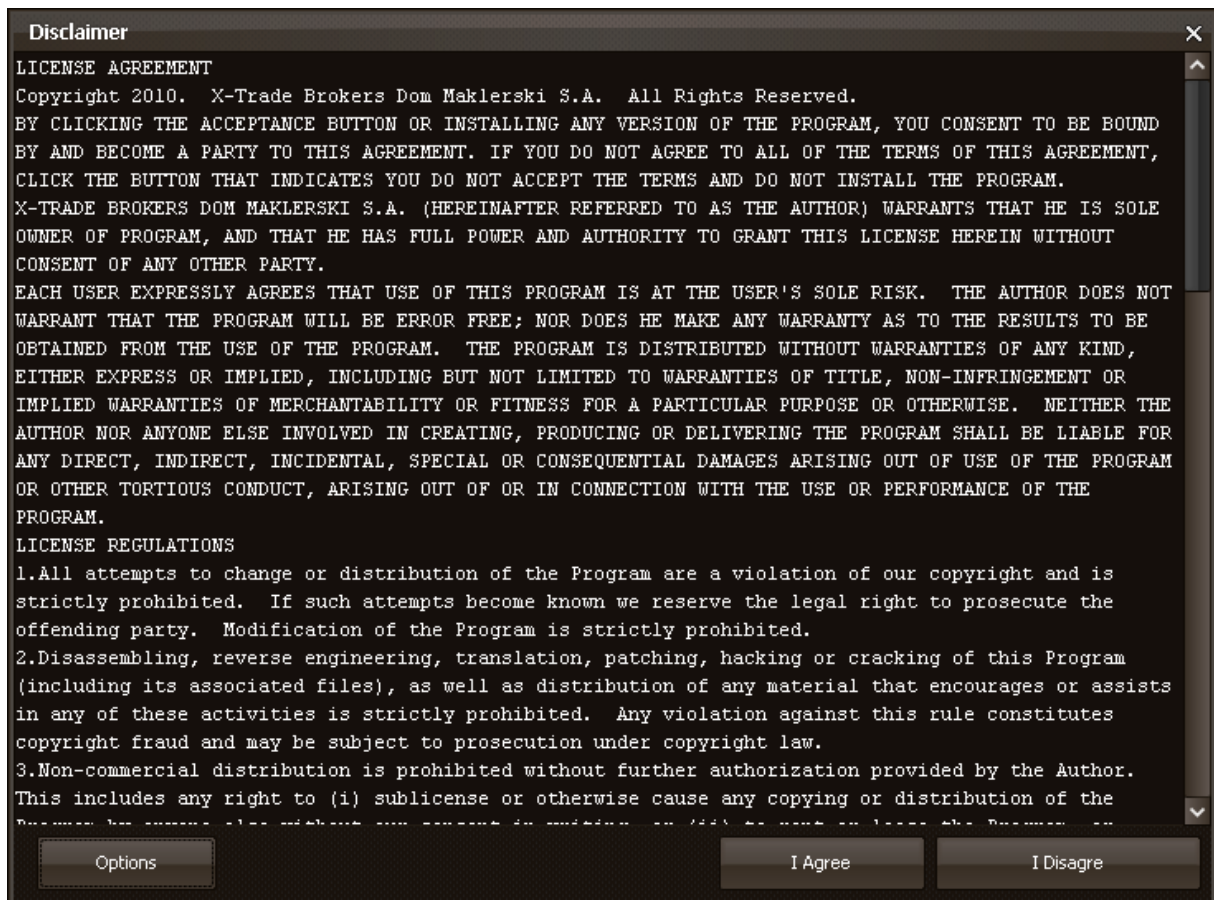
Disclaimer

LICENSE AGREEMENT
Copyright 2010.  X-Trade Brokers Dom Maklerski S.A.  All Rights Reserved.
BY CLICKING THE ACCEPTANCE BUTTON OR INSTALLING ANY VERSION OF THE PROGRAM, YOU CONSENT TO BE BOUND BY AND BECOME A PARTY TO THIS AGREEMENT. IF YOU DO NOT AGREE TO ALL OF THE TERMS OF THIS AGREEMENT, CLICK THE BUTTON THAT INDICATES YOU DO NOT ACCEPT THE TERMS AND DO NOT INSTALL THE PROGRAM.
X-TRADE BROKERS DOM MAKLERSKI S.A. (HEREINAFTER REFERRED TO AS THE AUTHOR) WARRANTS THAT HE IS SOLE OWNER OF PROGRAM, AND THAT HE HAS FULL POWER AND AUTHORITY TO GRANT THIS LICENSE HEREIN WITHOUT CONSENT OF ANY OTHER PARTY.
EACH USER EXPRESSLY AGREES THAT USE OF THIS PROGRAM IS AT THE USER'S SOLE RISK.  THE AUTHOR DOES NOT WARRANT THAT THE PROGRAM WILL BE ERROR FREE; NOR DOES HE MAKE ANY WARRANTY AS TO THE RESULTS TO BE OBTAINED FROM THE USE OF THE PROGRAM.  THE PROGRAM IS DISTRIBUTED WITHOUT WARRANTIES OF ANY KIND, EITHER EXPRESS OR IMPLIED, INCLUDING BUT NOT LIMITED TO WARRANTIES OF TITLE, NON-INFRINGEMENT OR IMPLIED WARRANTIES OF MERCHANTABILITY OR FITNESS FOR A PARTICULAR PURPOSE OR OTHERWISE.  NEITHER THE AUTHOR NOR ANYONE ELSE INVOLVED IN CREATING, PRODUCING OR DELIVERING THE PROGRAM SHALL BE LIABLE FOR ANY DIRECT, INDIRECT, INCIDENTAL, SPECIAL OR CONSEQUENTIAL DAMAGES ARISING OUT OF USE OF THE PROGRAM OR OTHER TORTIOUS CONDUCT, ARISING OUT OF OR IN CONNECTION WITH THE USE OR PERFORMANCE OF THE PROGRAM.
LICENSE REGULATIONS
1.All attempts to change or distribution of the Program are a violation of our copyright and is strictly prohibited.  If such attempts become known we reserve the legal right to prosecute the offending party.  Modification of the Program is strictly prohibited.
2.Disassembling, reverse engineering, translation, patching, hacking or cracking of this Program (including its associated files), as well as distribution of any material that encourages or assists in any of these activities is strictly prohibited.  Any violation against this rule constitutes copyright fraud and may be subject to prosecution under copyright law.
3.Non-commercial distribution is prohibited without further authorization provided by the Author. This includes any right to (i) sublicense or otherwise cause any copying or distribution of the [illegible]

Options
I Agree
I Disagre